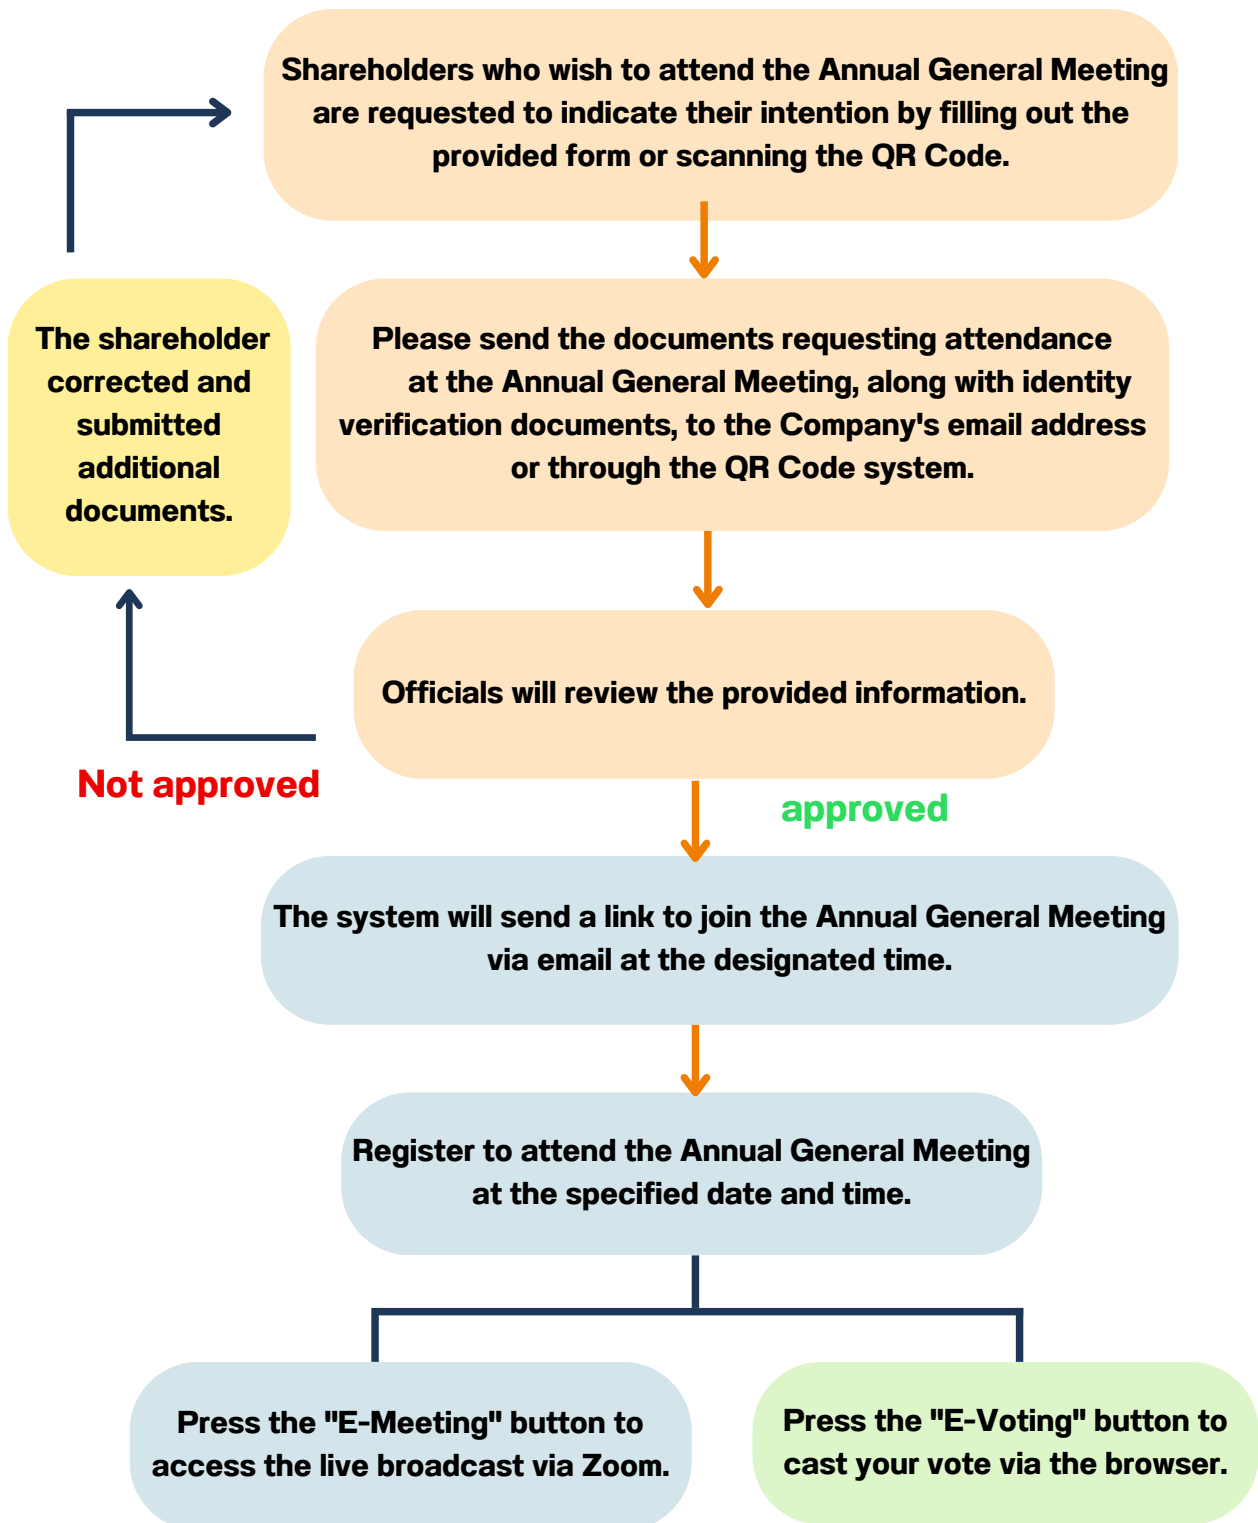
Shareholders who wish to attend the Annual General Meeting are requested to indicate their intention by filling out the provided form or scanning the QR Code.

The shareholder corrected and submitted additional documents.

Please send the documents requesting attendance at the Annual General Meeting, along with identity verification documents, to the Company's email address or through the QR Code system.

Officials will review the provided information.

Not approved

approved

The system will send a link to join the Annual General Meeting via email at the designated time.

Register to attend the Annual General Meeting at the specified date and time.

Press the "E-Meeting" button to access the live broadcast via Zoom.

Press the "E-Voting" button to cast your vote via the browser.